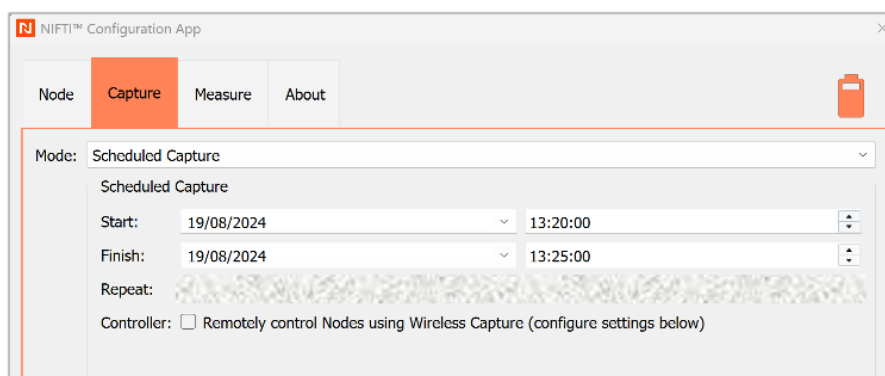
NIFTI™ Configuration App

Node
Capture
Measure
About

Mode: Scheduled Capture

Scheduled Capture

Start: 19/08/2024 13:20:00

Finish: 19/08/2024 13:25:00

Repeat: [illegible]

Controller: Remotely control Nodes using Wireless Capture (configure settings below)